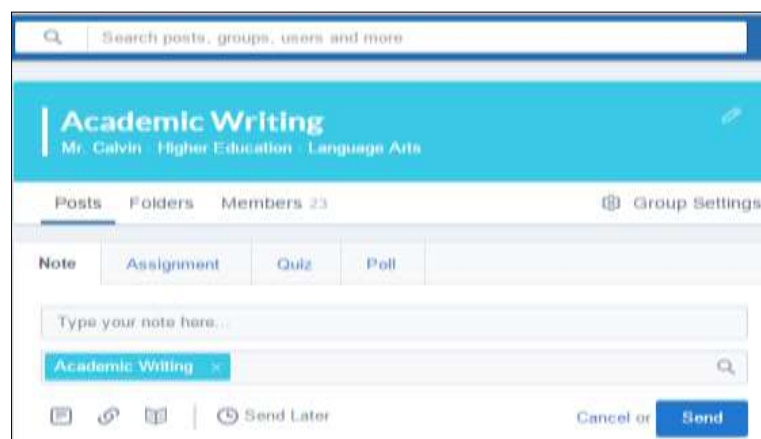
Search posts, groups, users and more

Academic Writing
Mr. Calvin · Higher Education · Language Arts

Posts Folders Members 23 Group Settings

Note Assignment Quiz Poll

Type your note here...

Academic Writing ×

Send Later

Cancel or Send